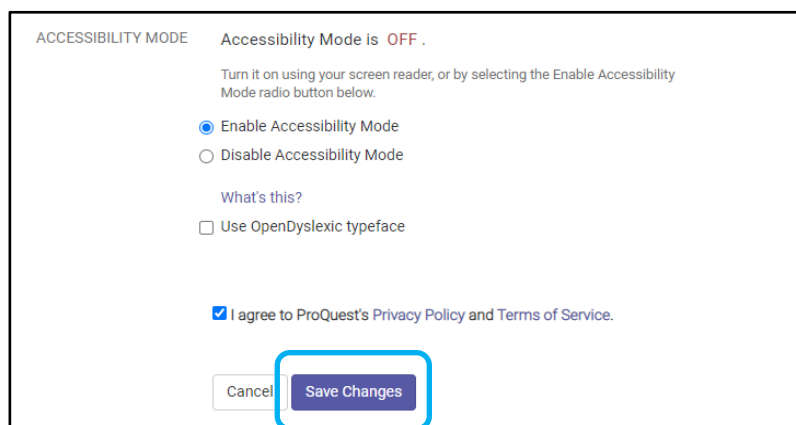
ACCESSIBILITY MODE

Accessibility Mode is OFF .

Turn it on using your screen reader, or by selecting the Enable Accessibility Mode radio button below.

Enable Accessibility Mode

Disable Accessibility Mode

What's this?

Use OpenDyslexic typeface

I agree to ProQuest's Privacy Policy and Terms of Service.

Cancel

Save Changes